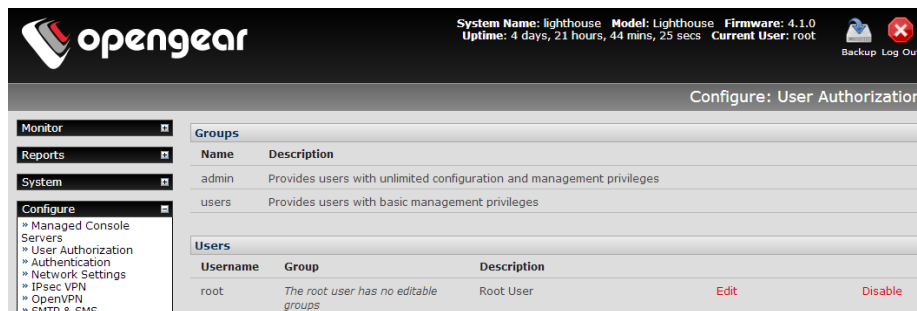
opengear

System Name: lighthouse Model: Lighthouse Firmware: 4.1.0
Uptime: 4 days, 21 hours, 44 mins, 25 secs Current User: root

Backup Log Out

Configure: User Authorizatio

Monitor
Reports
System
Configure
» Managed Console Servers
» User Authorization
» Authentication
» Network Settings
» IPsec VPN
» OpenVPN
» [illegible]

Groups

| Name | Description |
|---|---|
| admin | Provides users with unlimited configuration and management privileges |
| users | Provides users with basic management privileges |

Users

| Username | Group | Description | | |
|---|---|---|---|---|
| root | The root user has no editable groups | Root User | Edit | Disable |